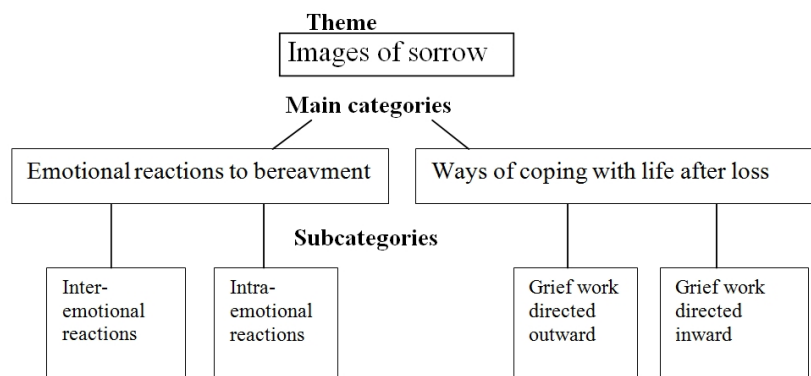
Theme

Images of sorrow

Main categories

Emotional reactions to bereavment

Ways of coping with life after loss

Subcategories

Inter-emotional reactions

Intra-emotional reactions

Grief work directed outward

Grief work directed inward